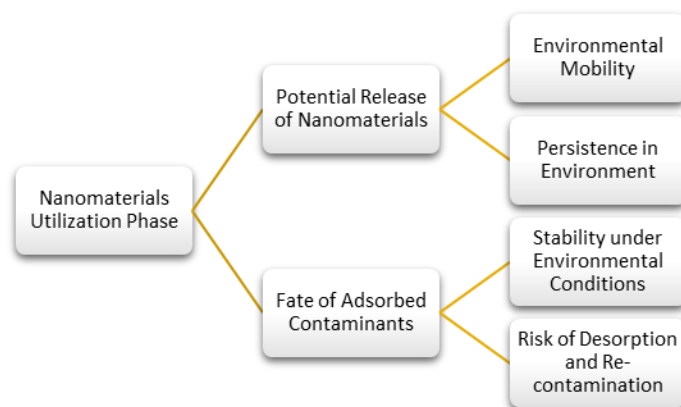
Nanomaterials Utilization Phase

Potential Release of Nanomaterials

Environmental Mobility

Persistence in Environment

Fate of Adsorbed Contaminants

Stability under Environmental Conditions

Risk of Desorption and Re-contamination